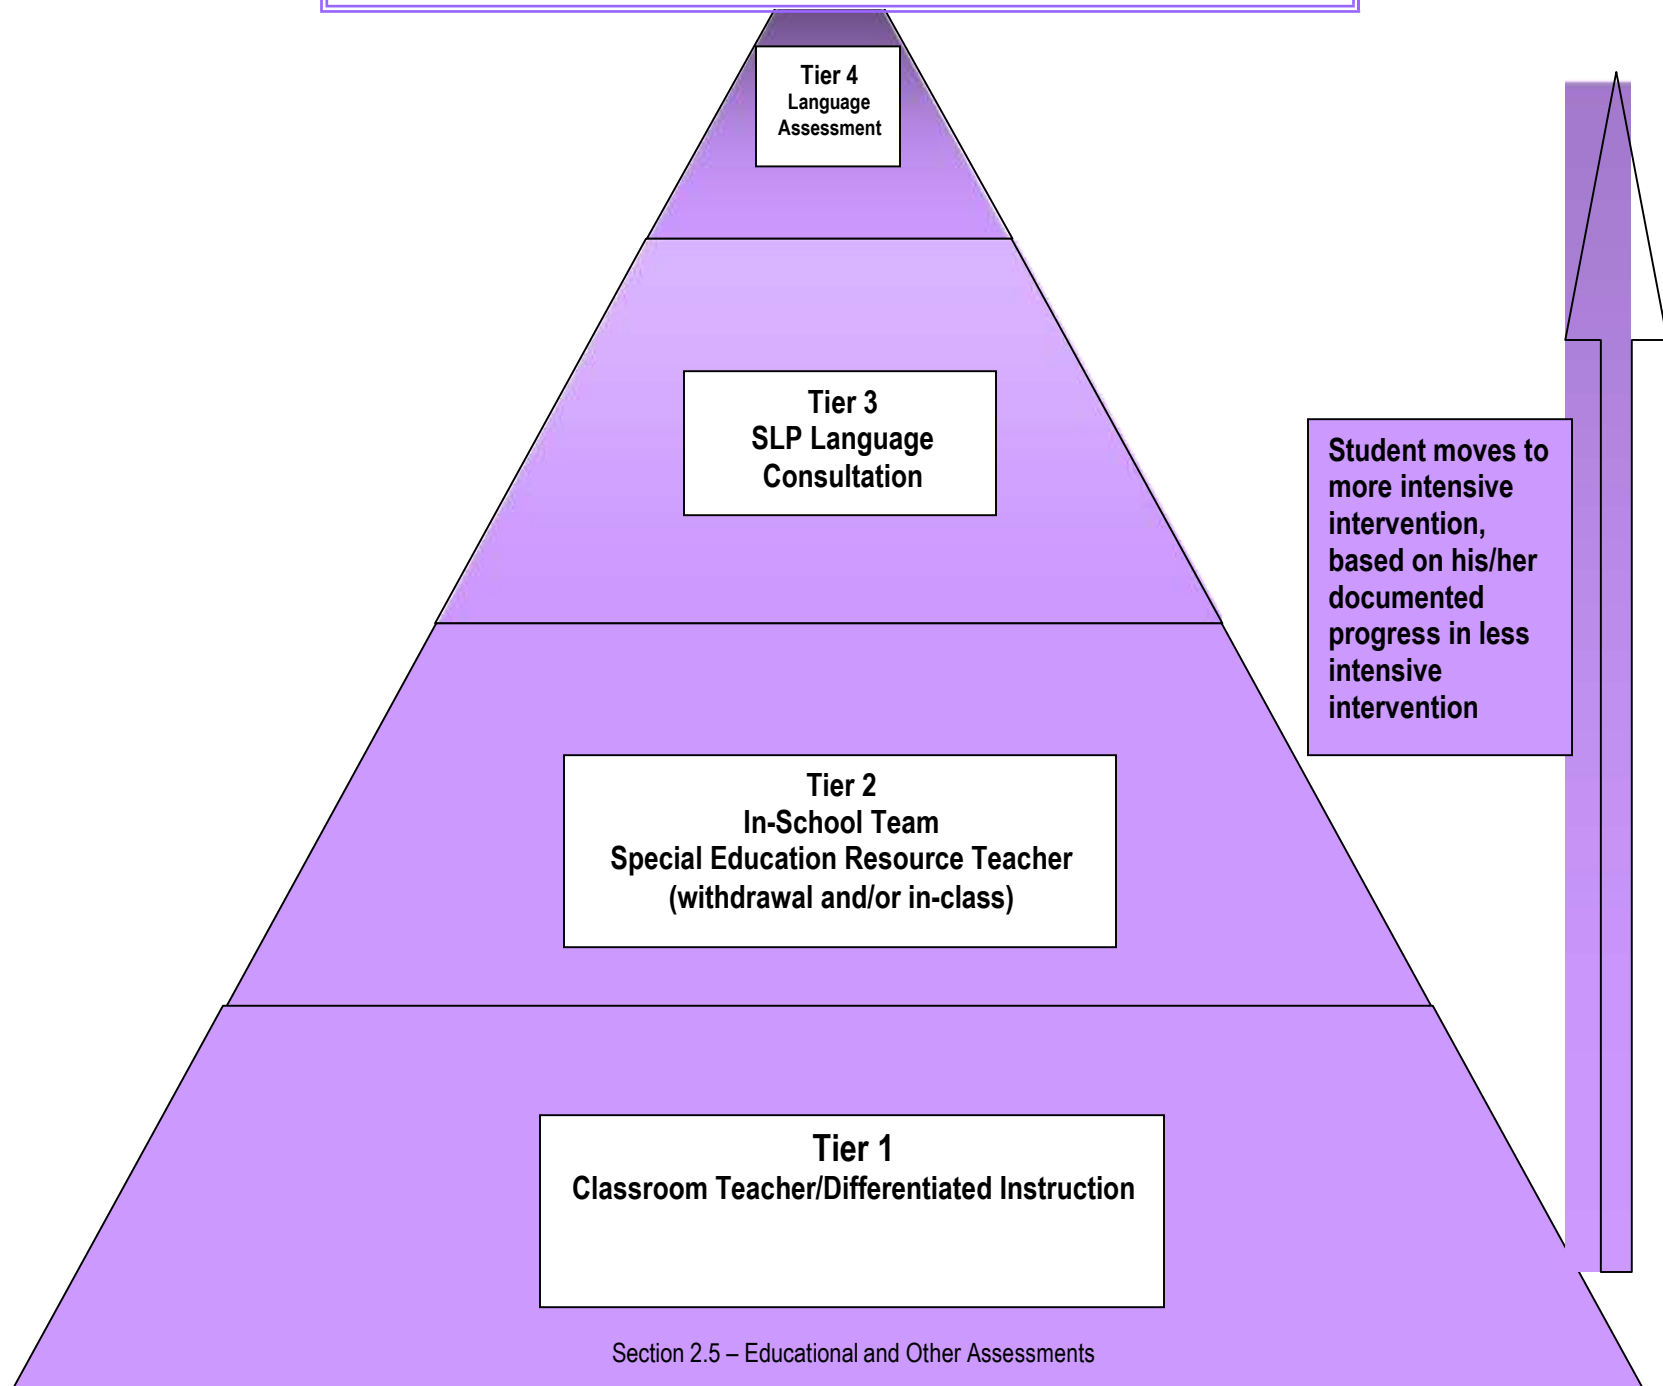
Tier 4
Language Assessment

Tier 3
SLP Language Consultation

Student moves to more intensive intervention, based on his/her documented progress in less intensive intervention

Tier 2
In-School Team
Special Education Resource Teacher
(withdrawal and/or in-class)

Tier 1
Classroom Teacher/Differentiated Instruction

Section 2.5 – Educational and Other Assessments